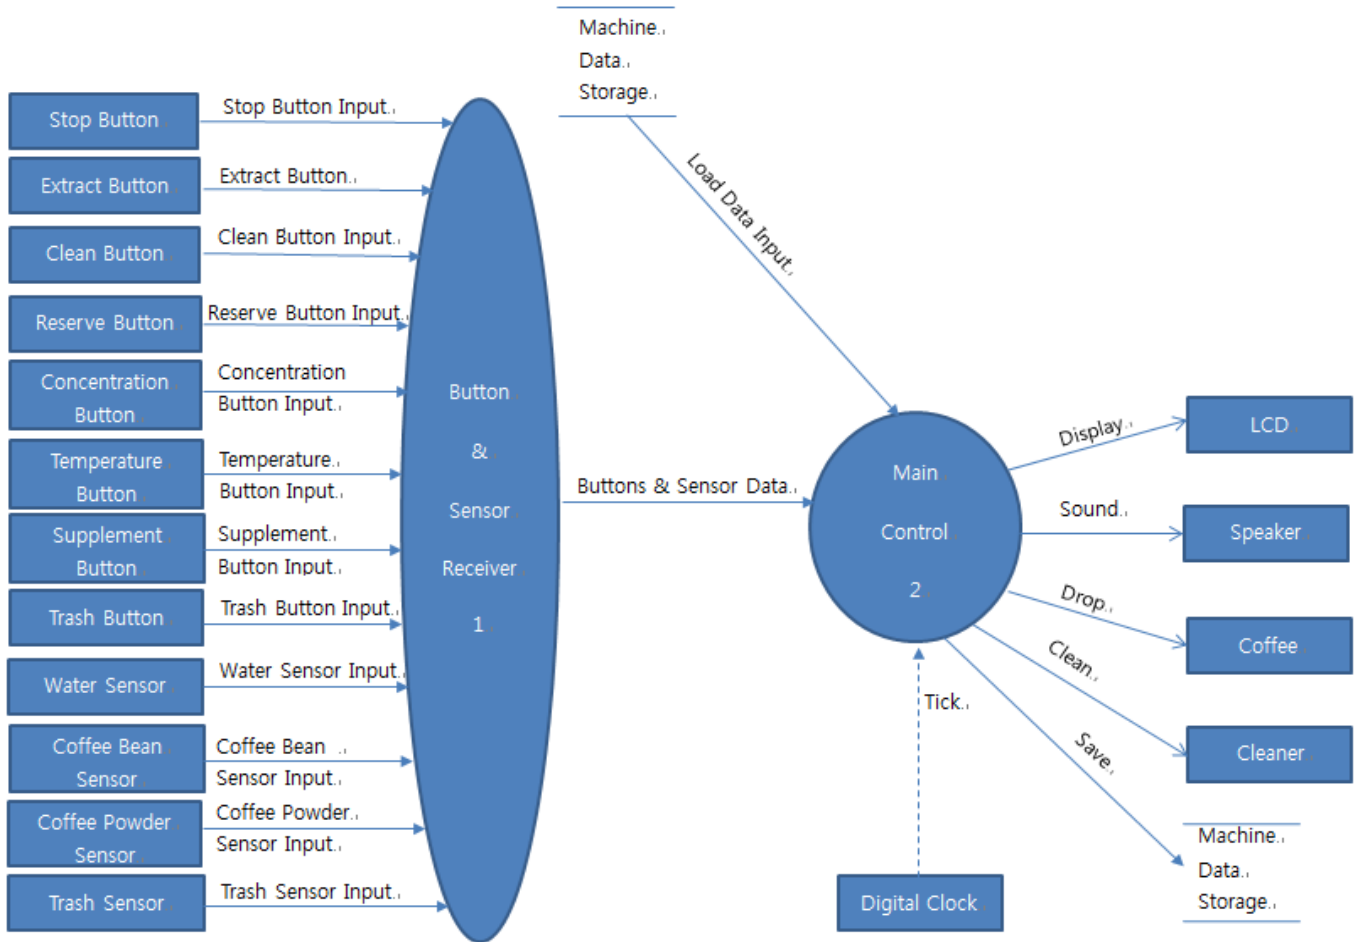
Machine
Data
Storage

Stop Button
Stop Button Input
Extract Button
Extract Button
Clean Button
Clean Button Input
Reserve Button
Reserve Button Input
Concentration Button
Concentration Button Input
Temperature Button
Temperature Button Input
Supplement Button
Supplement Button Input
Trash Button
Trash Button Input
Water Sensor
Water Sensor Input
Coffee Bean Sensor
Coffee Bean Sensor Input
Coffee Powder Sensor
Coffee Powder Sensor Input
Trash Sensor
Trash Sensor Input

Button & Sensor Receiver 1

Load Data Input

Buttons & Sensor Data

Main Control 2

Display
LCD
Sound
Speaker
Drop
Coffee
Clean
Cleaner
Save
Machine
Data
Storage

Tick
Digital Clock